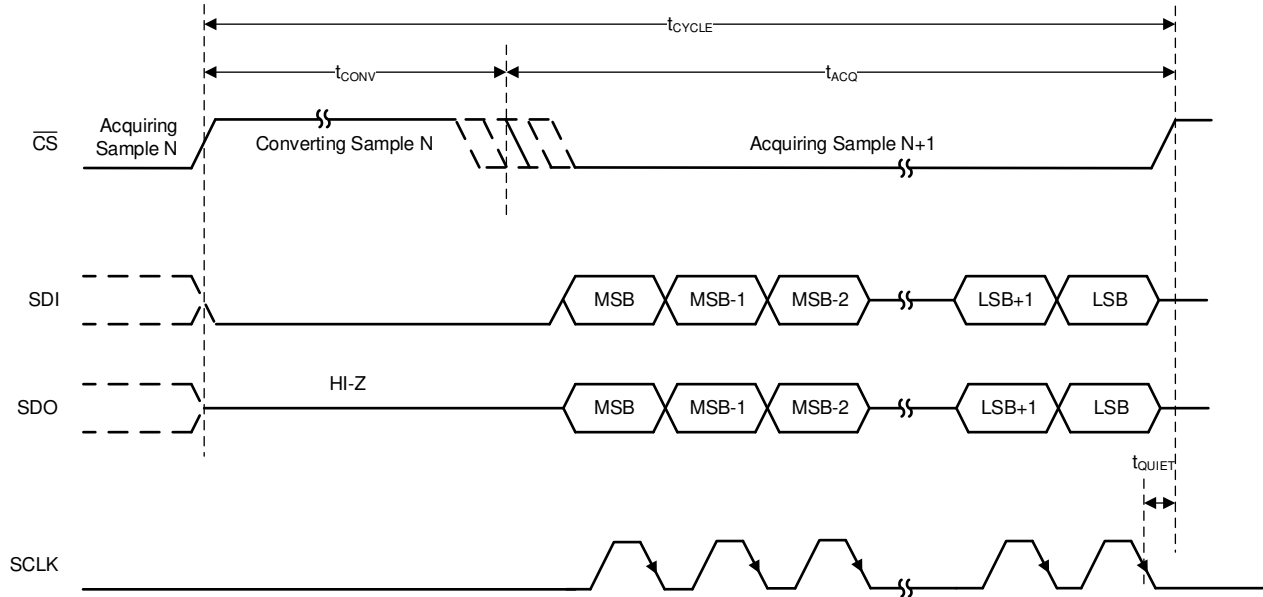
$t_{CYCLE}$

$t_{CONV}$

$t_{ACQ}$

$\overline{CS}$

Acquiring Sample N

Converting Sample N

Acquiring Sample N+1

SDI

MSB

MSB-1

MSB-2

LSB+1

LSB

SDO

HI-Z

MSB

MSB-1

MSB-2

LSB+1

LSB

$t_{QUIET}$

SCLK